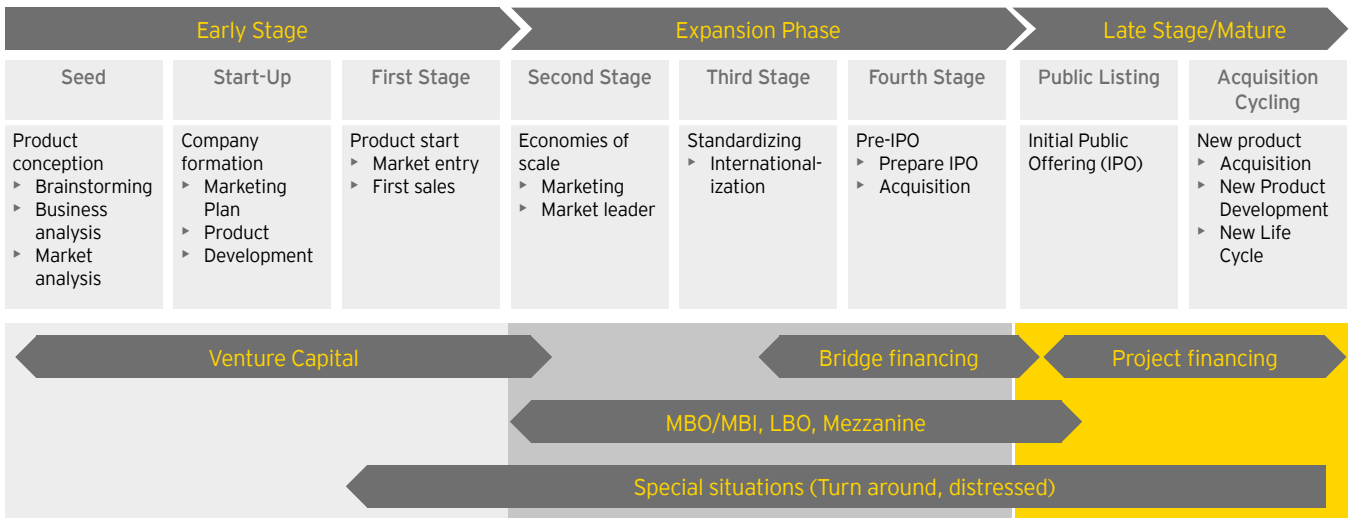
Early Stage

Expansion Phase

Late Stage/Mature

Seed

Start-Up

First Stage

Second Stage

Third Stage

Fourth Stage

Public Listing

Acquisition Cycling

Product conception
▸ Brainstorming
▸ Business analysis
▸ Market analysis

Company formation
▸ Marketing Plan
▸ Product
▸ Development

Product start
▸ Market entry
▸ First sales

Economies of scale
▸ Marketing
▸ Market leader

Standardizing
▸ Internationalization

Pre-IPO
▸ Prepare IPO
▸ Acquisition

Initial Public Offering (IPO)

New product
▸ Acquisition
▸ New Product Development
▸ New Life Cycle

Venture Capital

Bridge financing

Project financing

MBO/MBI, LBO, Mezzanine

Special situations (Turn around, distressed)